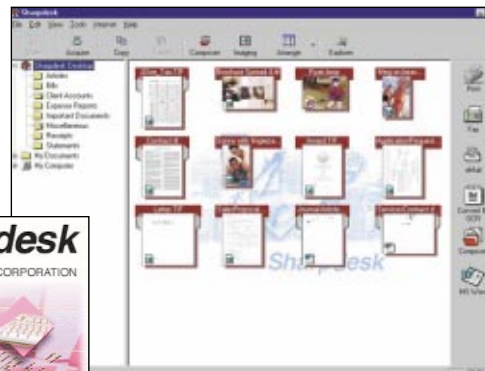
Sharpdesk
File Edit View Tools Internet Help
Acquire Copy Compose Imaging Arrange Explorer
Sharpdesk Desktop
Articles
Bills
Client Accounts
Expense Reports
Important Documents
Miscellaneous
Receipts
Statements
My Documents
My Computer
Clean_Tips.TIF
Brochure Spread 4.tif
Flyer.bmp
Fling in Green
Contract.tif
Dinner with Virginia
Jesus1.TIF
Application/Request
Letter.TIF
Sales/Proposal
Journal Article
Sampling/Content
Sharpdesk
Print
Fax
eMail
Convert to OCR
Compose
MS Word
desk
CORPORATION